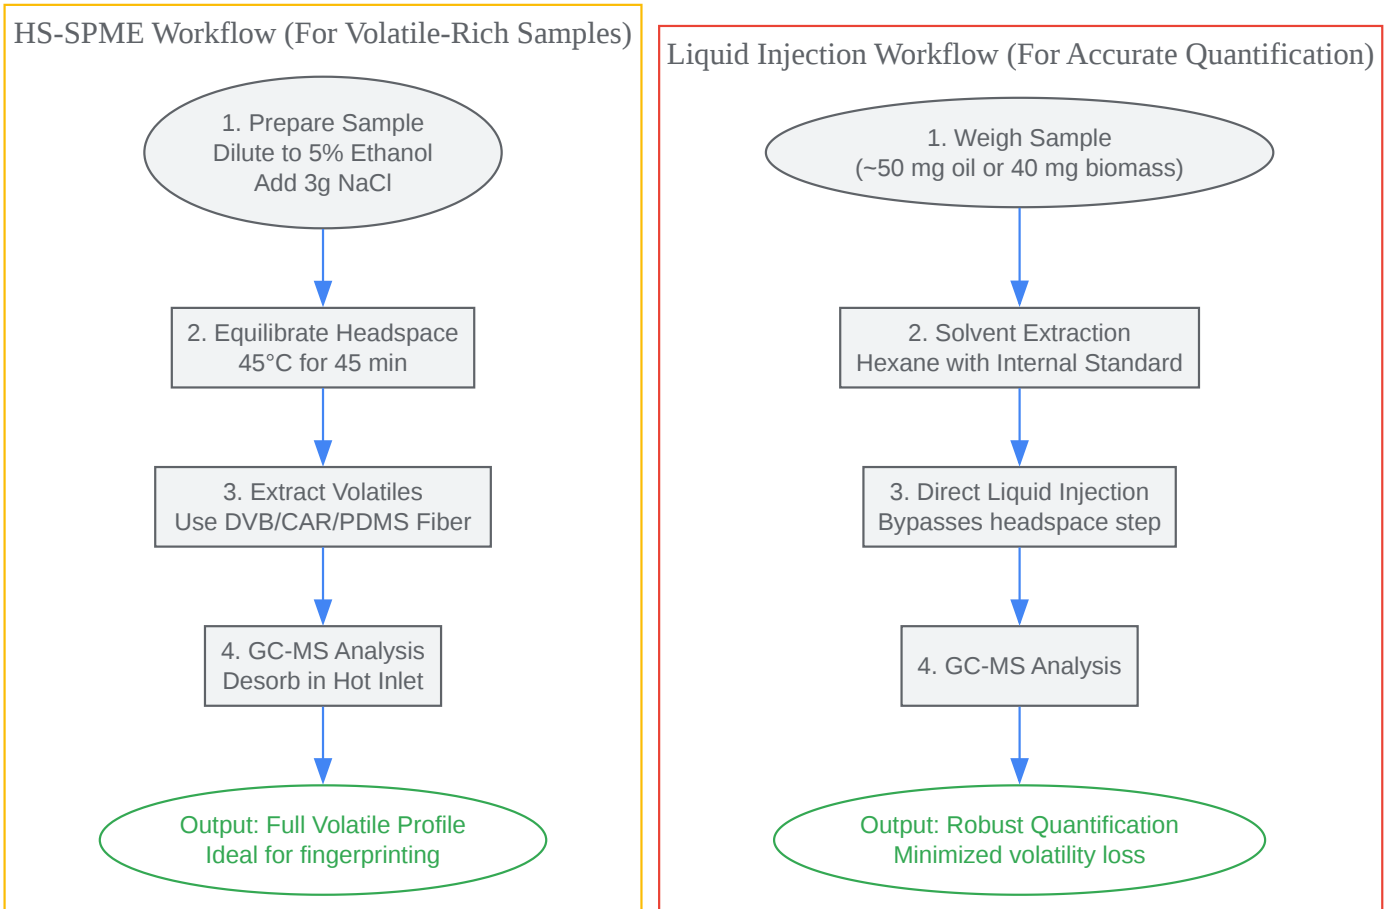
HS-SPME Workflow (For Volatile-Rich Samples)

1. Prepare Sample
Dilute to 5% Ethanol
Add 3g NaCl

2. Equilibrate Headspace
45°C for 45 min

3. Extract Volatiles
Use DVB/CAR/PDMS Fiber

4. GC-MS Analysis
Desorb in Hot Inlet

Output: Full Volatile Profile
Ideal for fingerprinting

Liquid Injection Workflow (For Accurate Quantification)

1. Weigh Sample
(~50 mg oil or 40 mg biomass)

2. Solvent Extraction
Hexane with Internal Standard

3. Direct Liquid Injection
Bypasses headspace step

4. GC-MS Analysis

Output: Robust Quantification
Minimized volatility loss